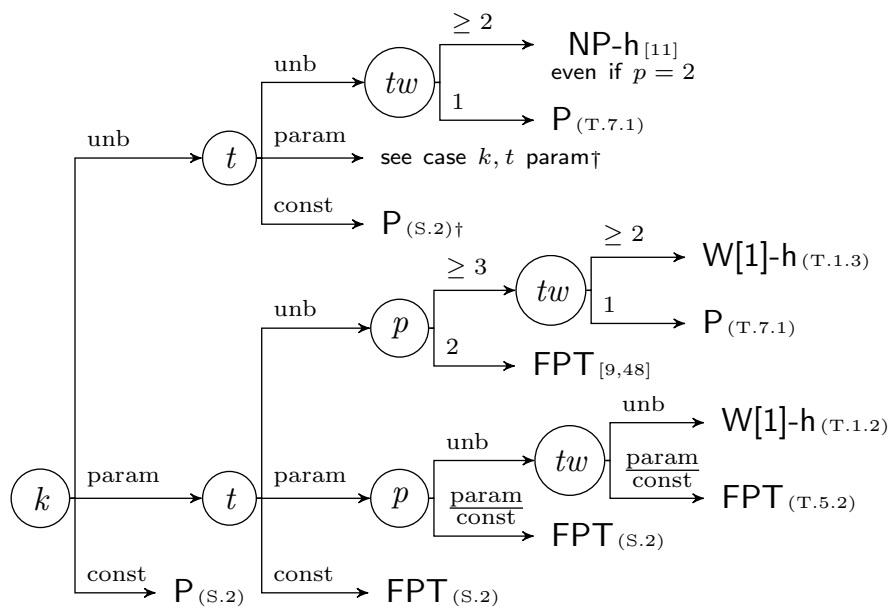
$\geq 2$
NP-h $_{[11]}$
even if $p = 2$
unb
$tw$
1
P $_{(T.7.1)}$
unb
$t$
param
see case $k, t$ param†
const
P $_{(S.2)\dagger}$
$\geq 2$
W[1]-h $_{(T.1.3)}$
$\geq 3$
unb
$p$
$tw$
1
P $_{(T.7.1)}$
2
FPT $_{[9,48]}$
unb
W[1]-h $_{(T.1.2)}$
unb
$tw$
$\frac{\text{param}}{\text{const}}$
FPT $_{(T.5.2)}$
$k$
param
$t$
param
$p$
$\frac{\text{param}}{\text{const}}$
FPT $_{(S.2)}$
const
P $_{(S.2)}$
const
FPT $_{(S.2)}$